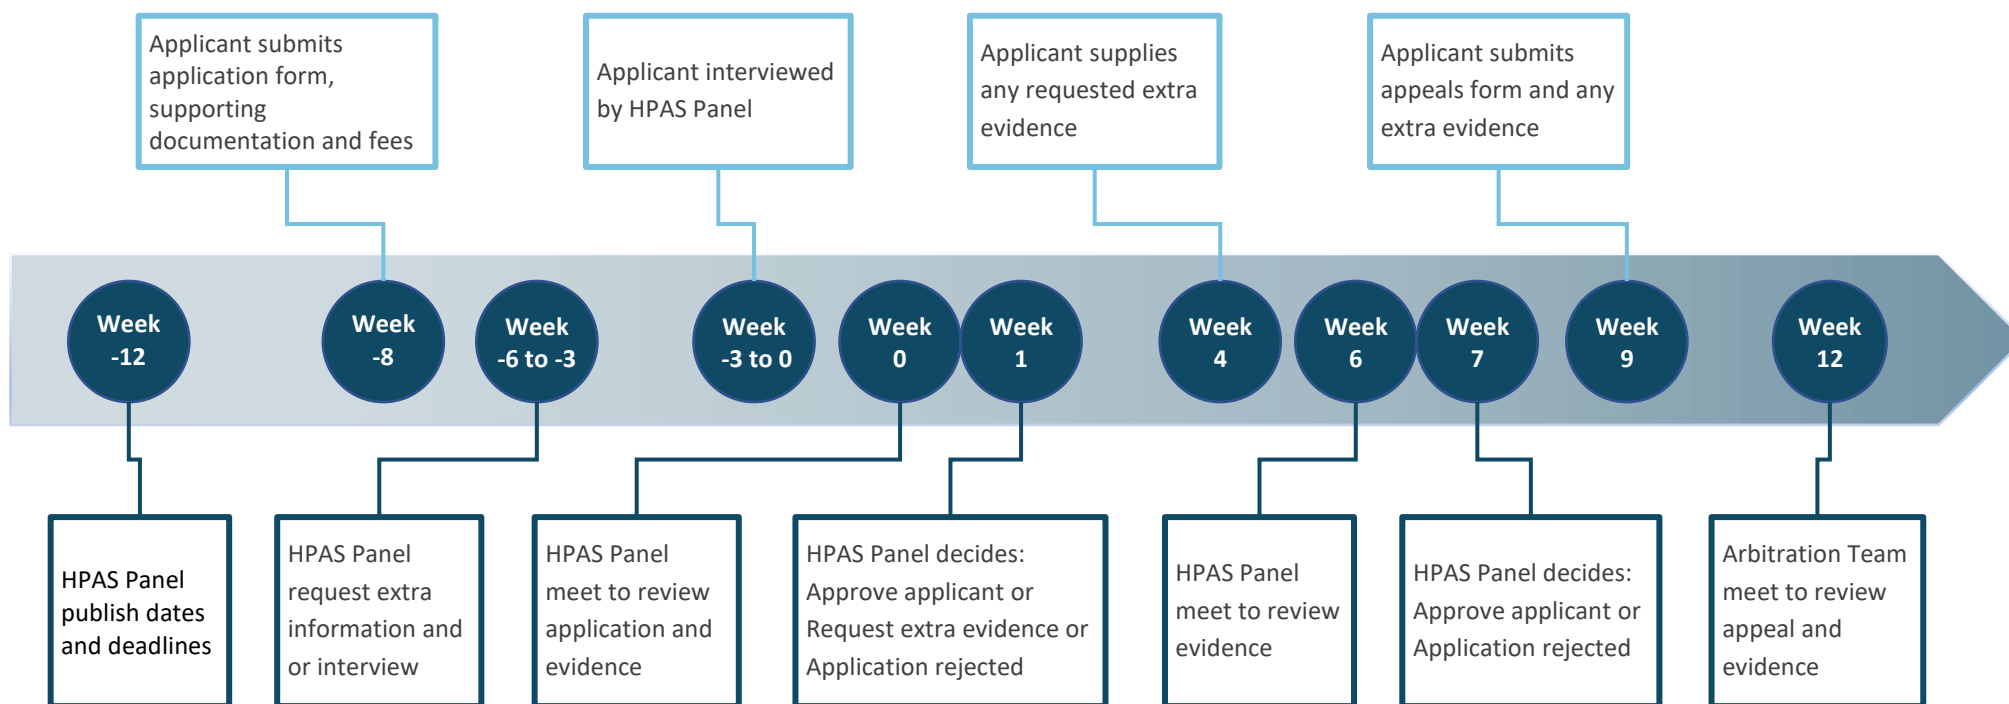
Applicant submits application form, supporting documentation and fees

Applicant interviewed by HPAS Panel

Applicant supplies any requested extra evidence

Applicant submits appeals form and any extra evidence

Week -12

Week -8

Week -6 to -3

Week -3 to 0

Week 0

Week 1

Week 4

Week 6

Week 7

Week 9

Week 12

HPAS Panel publish dates and deadlines

HPAS Panel request extra information and or interview

HPAS Panel meet to review application and evidence

HPAS Panel decides: Approve applicant or Request extra evidence or Application rejected

HPAS Panel meet to review evidence

HPAS Panel decides: Approve applicant or Application rejected

Arbitration Team meet to review appeal and evidence